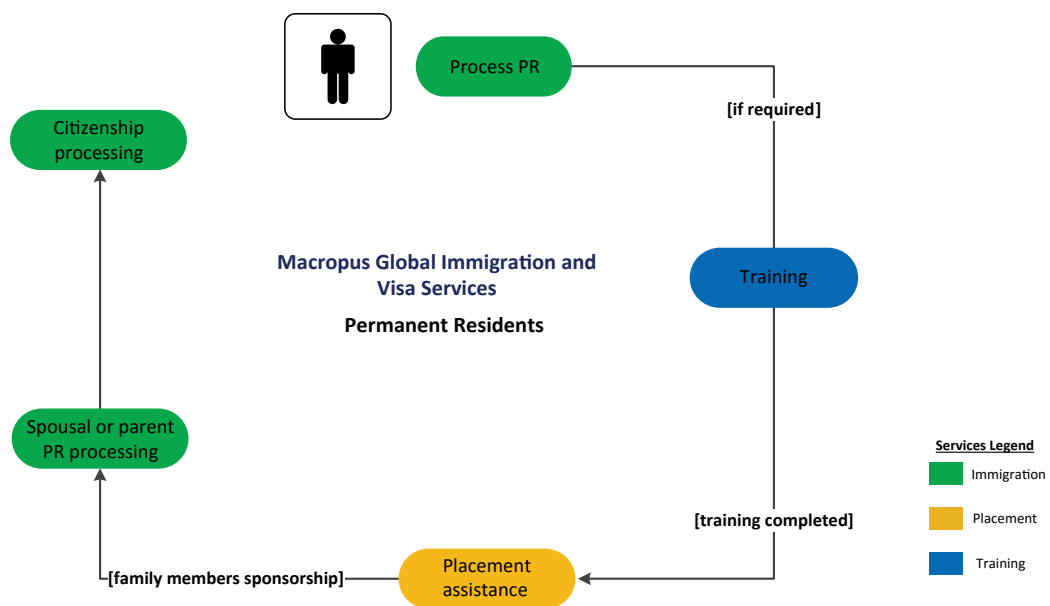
Process PR

[if required]

Citizenship processing

Macropus Global Immigration and Visa Services

Permanent Residents

Training

Spousal or parent PR processing

Services Legend

Immigration

Placement

Training

[training completed]

[family members sponsorship]

Placement assistance